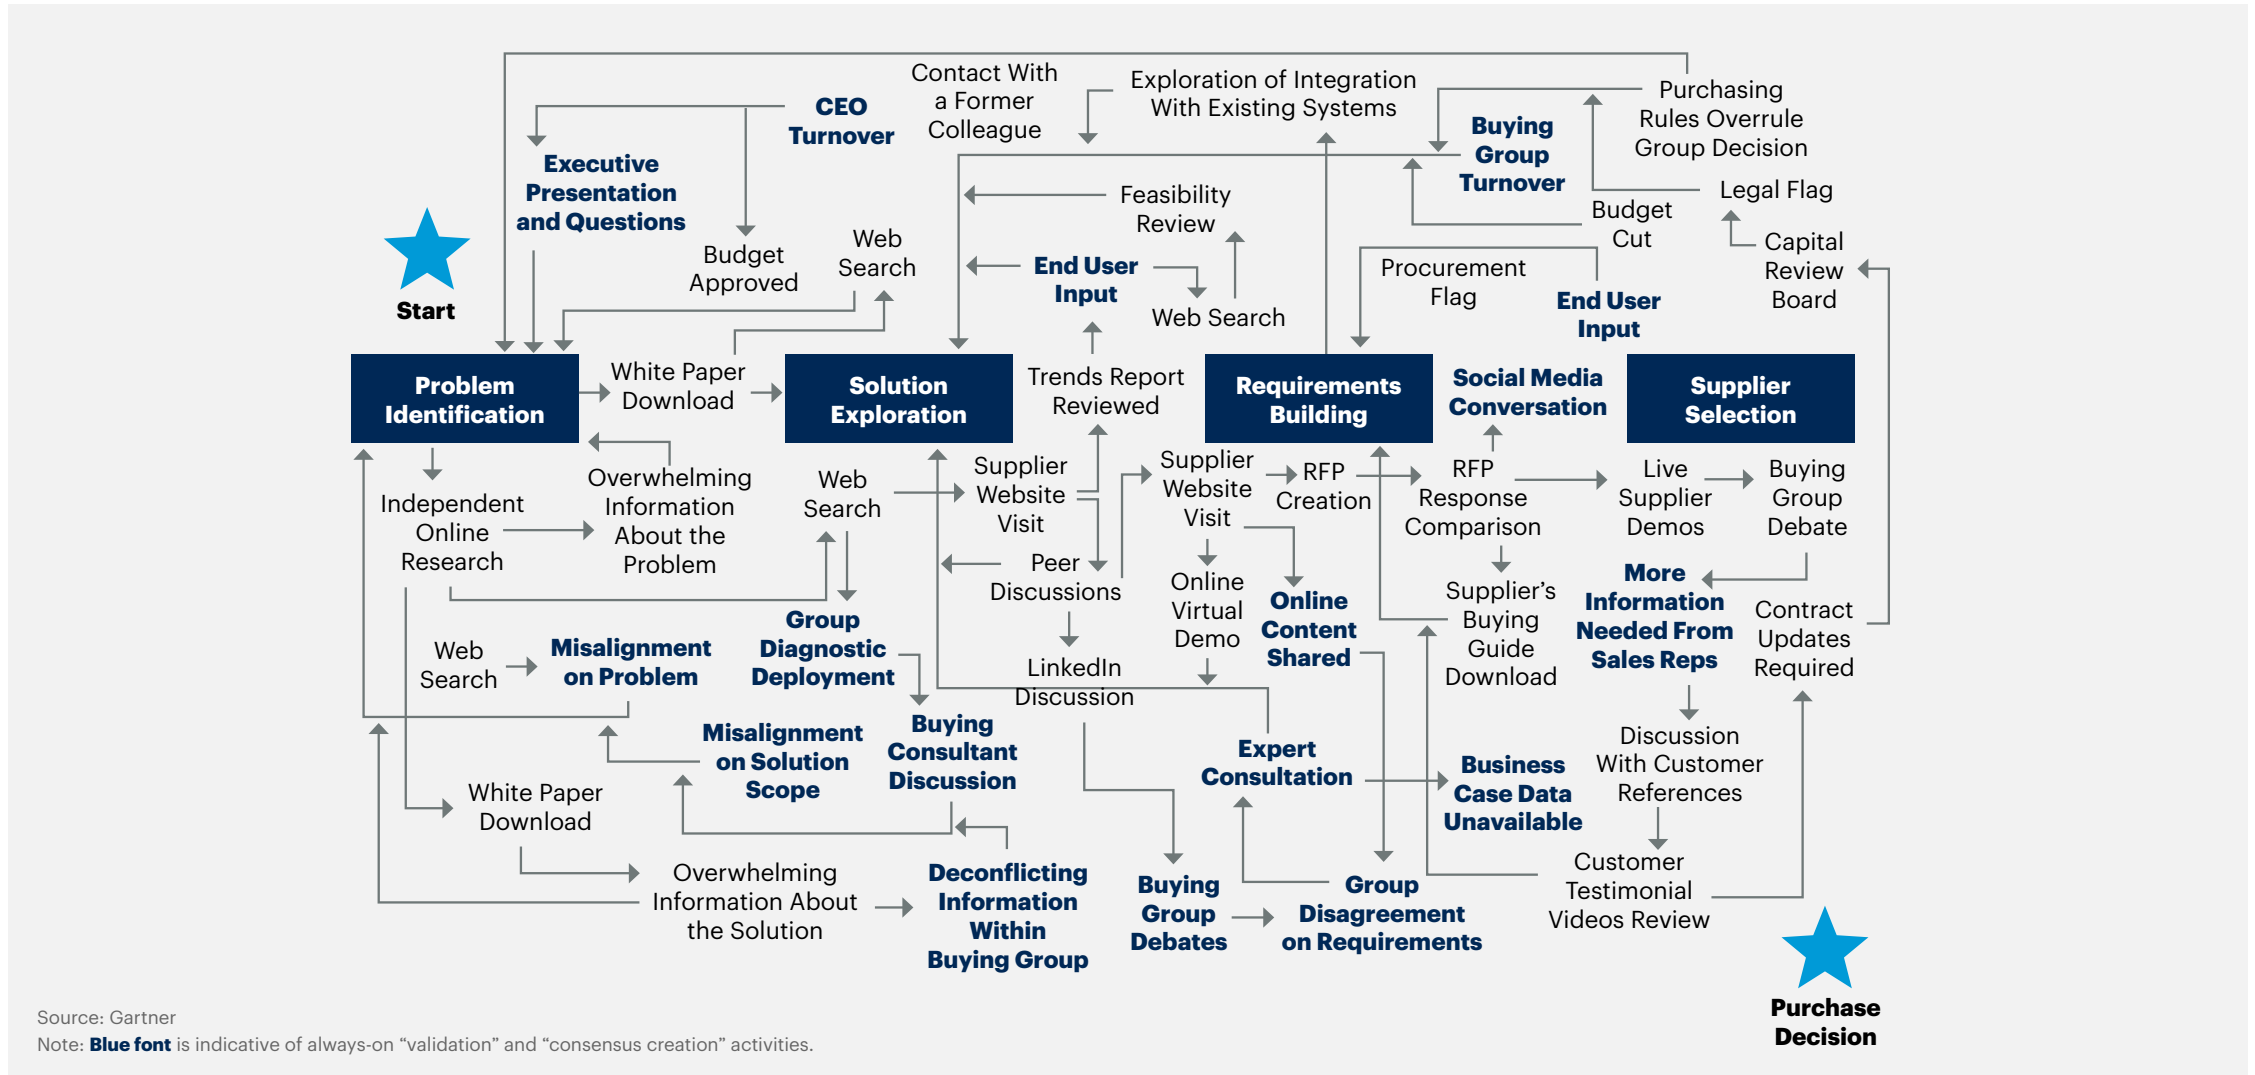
Start

Problem Identification

Solution Exploration

Requirements Building

Supplier Selection

Purchase Decision

CEO Turnover

Executive Presentation and Questions

Budget Approved

Web Search

Contact With a Former Colleague

Exploration of Integration With Existing Systems

Purchasing Rules Overrule Group Decision

Buying Group Turnover

Legal Flag

Budget Cut

Capital Review Board

Feasibility Review

End User Input

Web Search

Procurement Flag

End User Input

White Paper Download

Trends Report Reviewed

Social Media Conversation

Overwhelming Information About the Problem

Independent Online Research

Web Search

Supplier Website Visit

Supplier Website Visit

RFP Creation

RFP Response Comparison

Live Supplier Demos

Buying Group Debate

Peer Discussions

Online Virtual Demo

Online Content Shared

Supplier's Buying Guide Download

More Information Needed From Sales Reps

Contract Updates Required

Web Search

Misalignment on Problem

Group Diagnostic Deployment

LinkedIn Discussion

Misalignment on Solution Scope

Buying Consultant Discussion

Expert Consultation

Business Case Data Unavailable

Discussion With Customer References

White Paper Download

Overwhelming Information About the Solution

Deconflicting Information Within Buying Group

Buying Group Debates

Group Disagreement on Requirements

Customer Testimonial Videos Review

Source: Gartner
Note: Blue font is indicative of always-on “validation” and “consensus creation” activities.